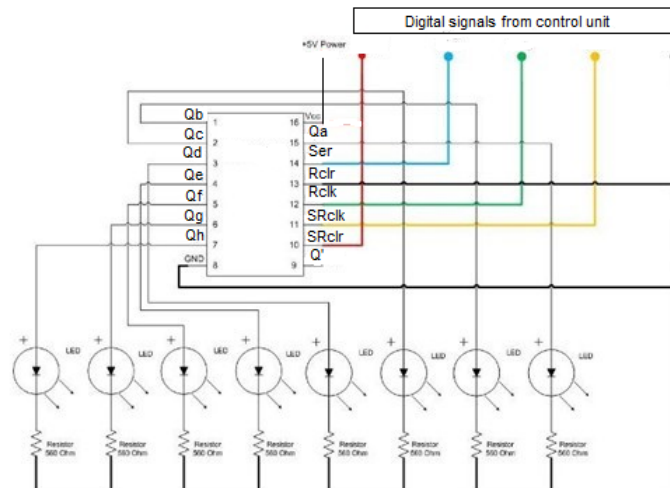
Digital signals from control unit

+5V Power

Qb 1
Qc 2
Qd 3
Qe 4
Qf 5
Qg 6
Qh 7
GND 8

Vcc 16
Qa 15
Ser 14
Rclr 13
Rclk 12
SRclk 11
SRclr 10
Q' 9

LED
LED
LED
LED
LED
LED
LED
LED

Resistor 560 Ohm
Resistor 560 Ohm
Resistor 560 Ohm
Resistor 560 Ohm
Resistor 560 Ohm
Resistor 560 Ohm
Resistor 560 Ohm
Resistor 560 Ohm